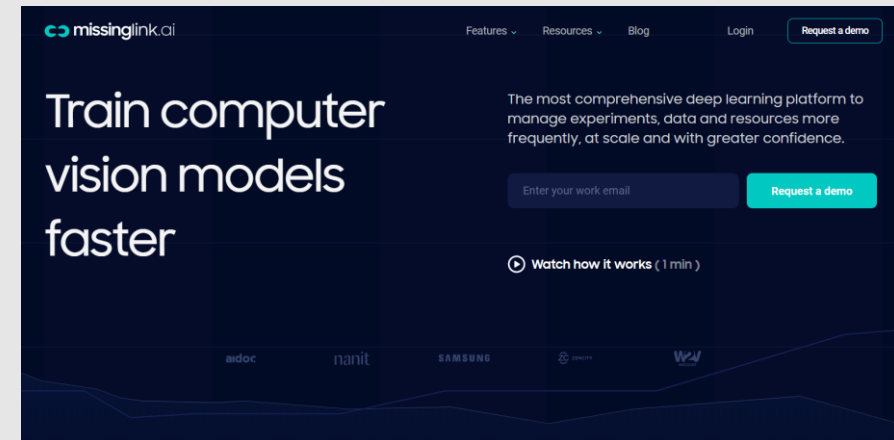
missinglink.ai

Features Resources Blog Login Request a demo

Train computer vision models faster

The most comprehensive deep learning platform to manage experiments, data and resources more frequently, at scale and with greater confidence.

Enter your work email

Request a demo

Watch how it works ( 1 min )

aidoc nanit SAMSUNG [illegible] W2V